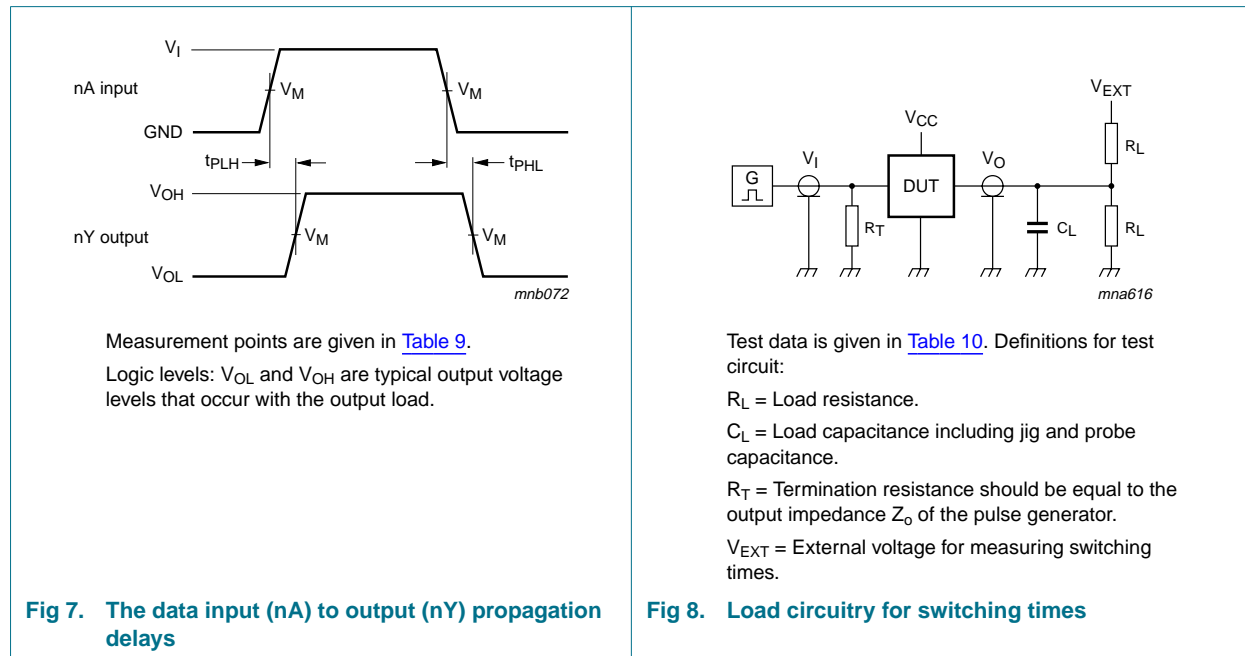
$V_I$
nA input
$V_M$
$V_M$
GND
$t_{PLH}$
$t_{PHL}$
$V_{OH}$
nY output
$V_M$
$V_M$
$V_{OL}$
mnb072

Measurement points are given in Table 9.

Logic levels: $V_{OL}$ and $V_{OH}$ are typical output voltage levels that occur with the output load.

Fig 7. The data input (nA) to output (nY) propagation delays

$V_{EXT}$
$V_{CC}$
$R_L$
G
$V_I$
DUT
$V_O$
$R_T$
$C_L$
$R_L$
mna616

Test data is given in Table 10. Definitions for test circuit:

$R_L$ = Load resistance.

$C_L$ = Load capacitance including jig and probe capacitance.

$R_T$ = Termination resistance should be equal to the output impedance $Z_o$ of the pulse generator.

$V_{EXT}$ = External voltage for measuring switching times.

Fig 8. Load circuitry for switching times